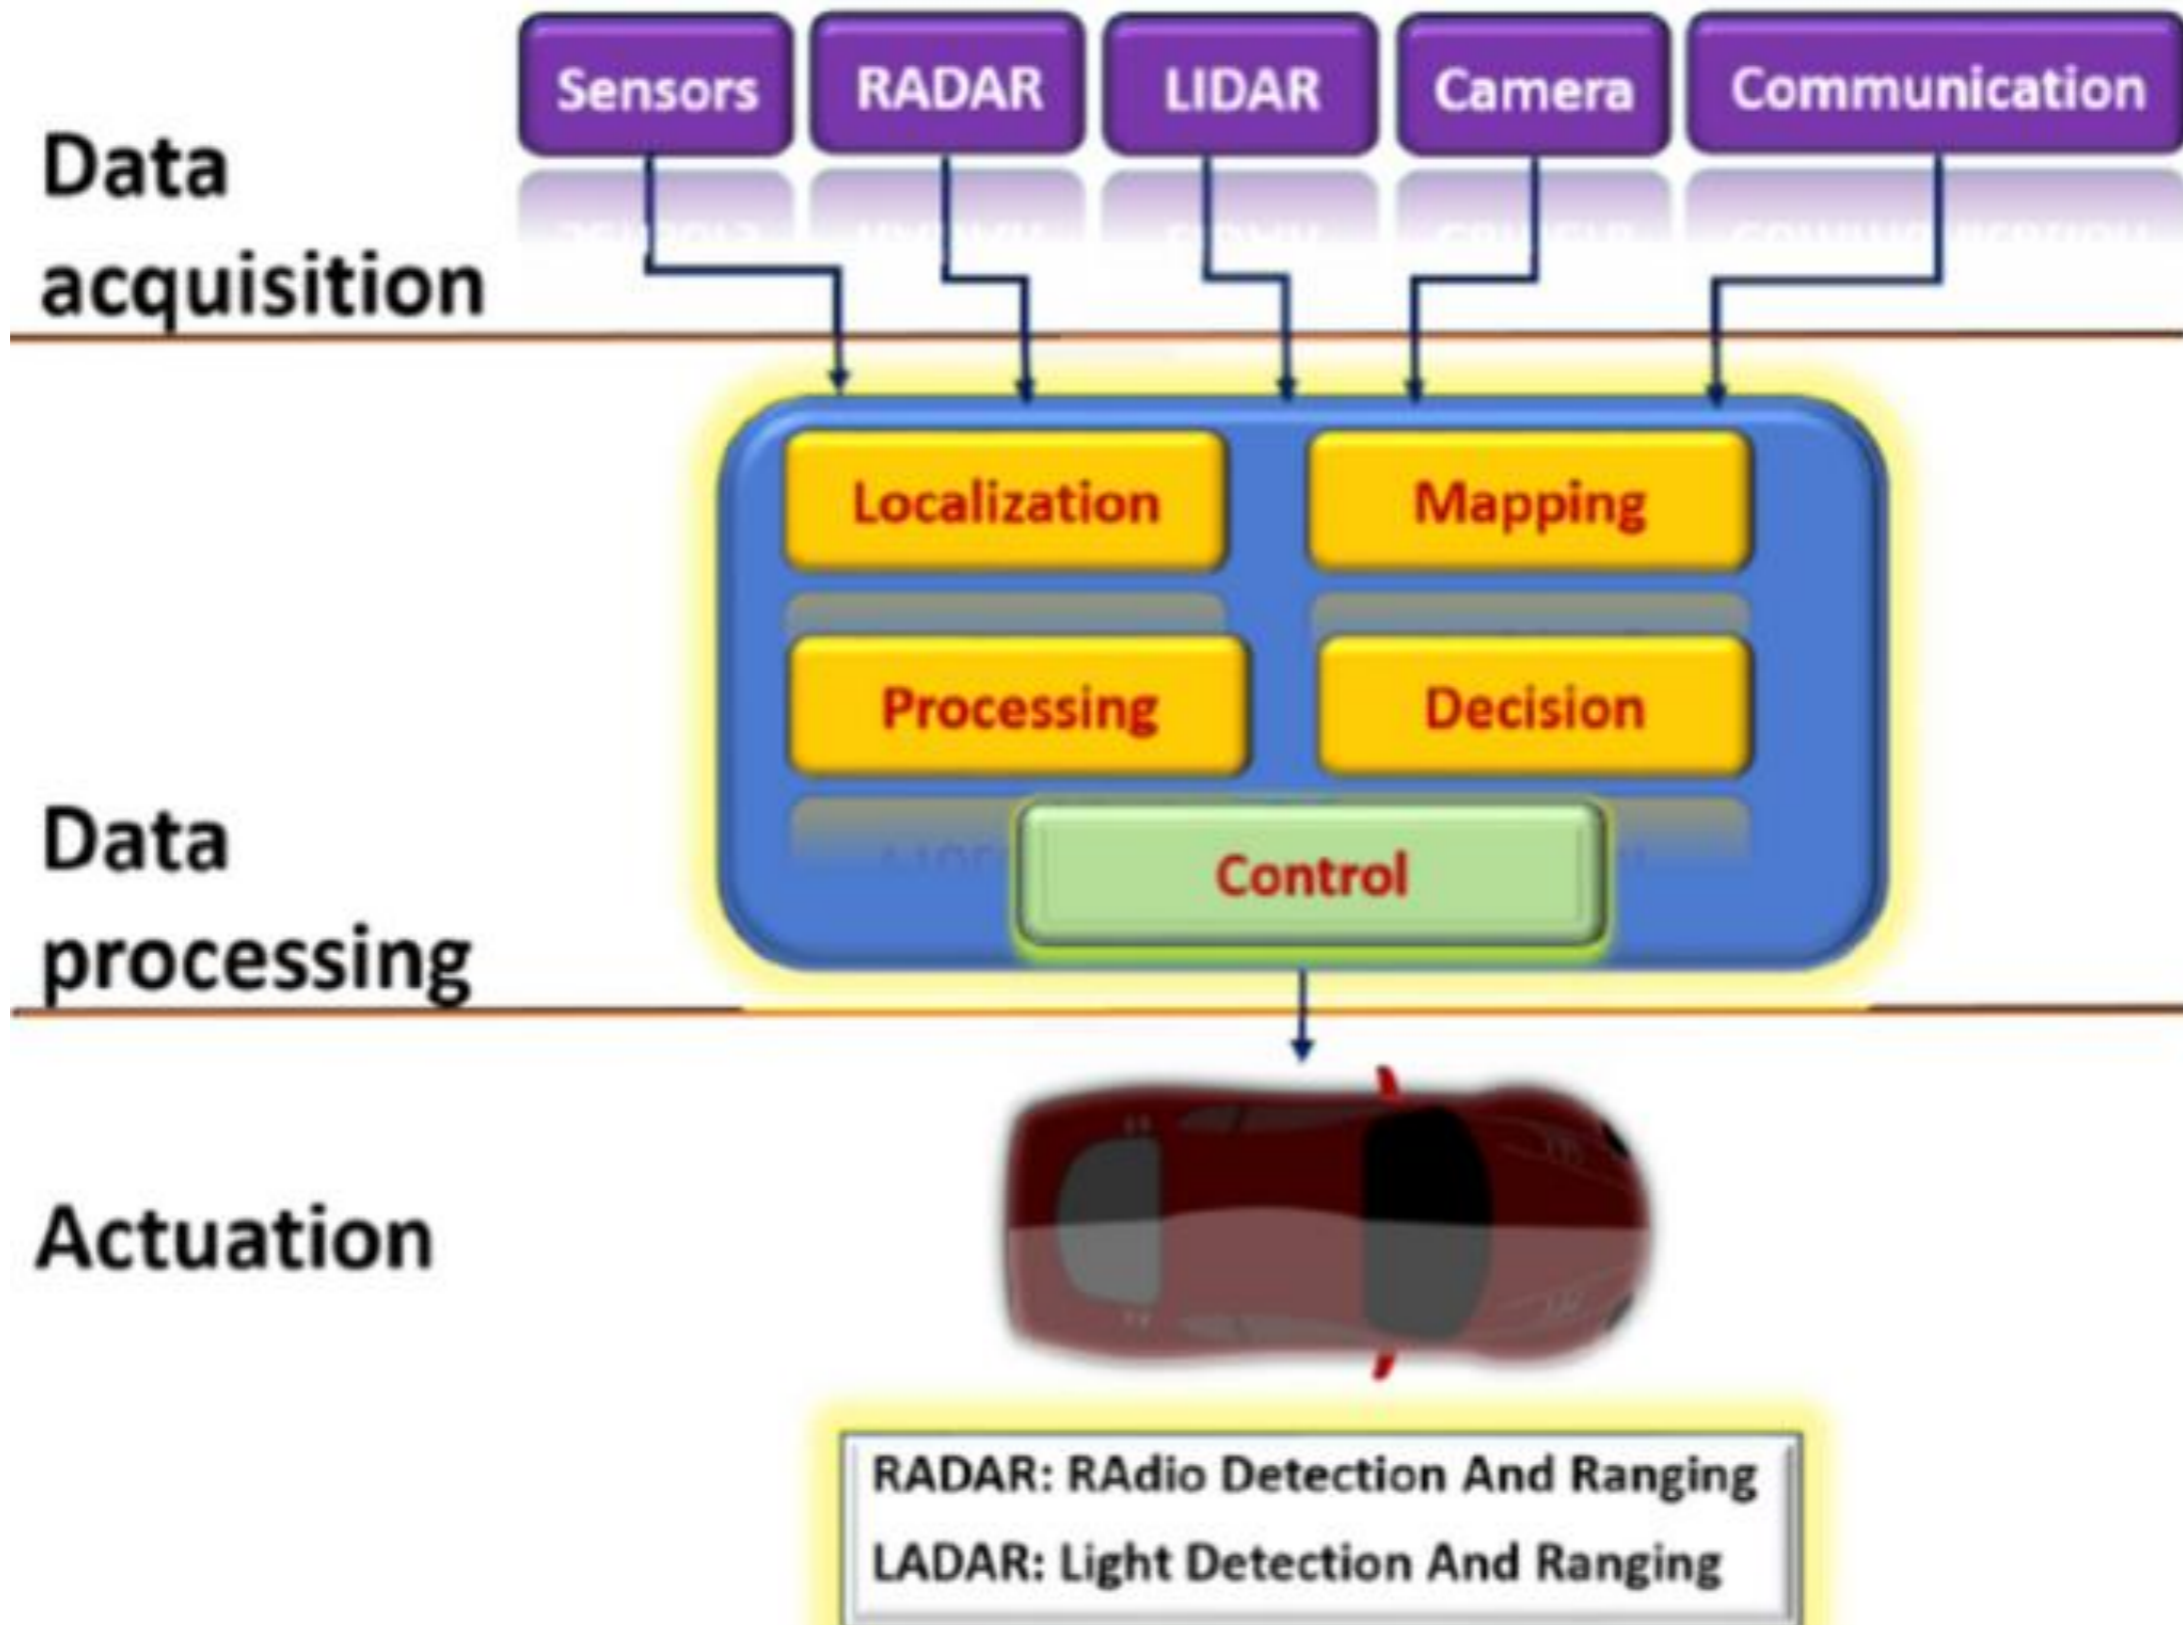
Sensors RADAR LIDAR Camera Communication

Data acquisition

Localization
Mapping
Processing
Decision
Control

Data processing

Actuation

RADAR: RAdio Detection And Ranging
LADAR: Light Detection And Ranging